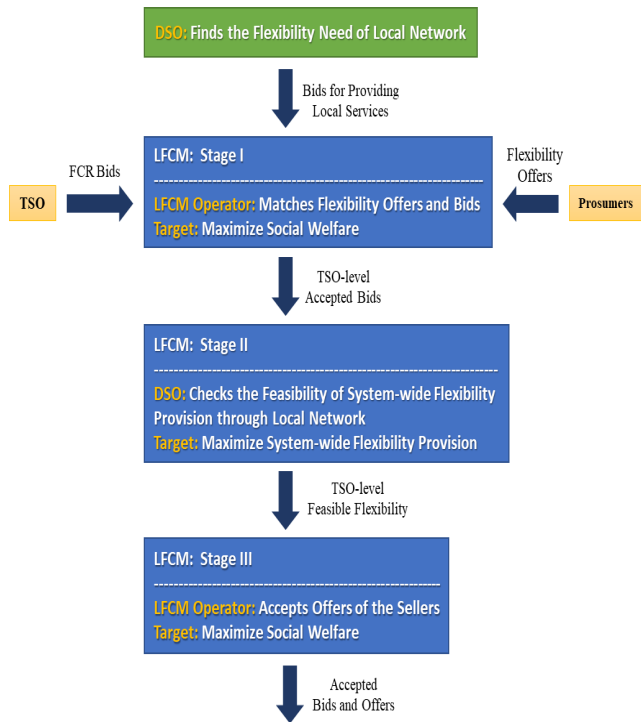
DSO: Finds the Flexibility Need of Local Network

Bids for Providing Local Services

FCR Bids

TSO

LFCM: Stage I
------------------------------------------------------------------
LFCM Operator: Matches Flexibility Offers and Bids
Target: Maximize Social Welfare

Flexibility Offers

Prosumers

TSO-level Accepted Bids

LFCM: Stage II
------------------------------------------------------------------
DSO: Checks the Feasibility of System-wide Flexibility Provision through Local Network
Target: Maximize System-wide Flexibility Provision

TSO-level Feasible Flexibility

LFCM: Stage III
----------------------------------------------------------
LFCM Operator: Accepts Offers of the Sellers
Target: Maximize Social Welfare

Accepted Bids and Offers